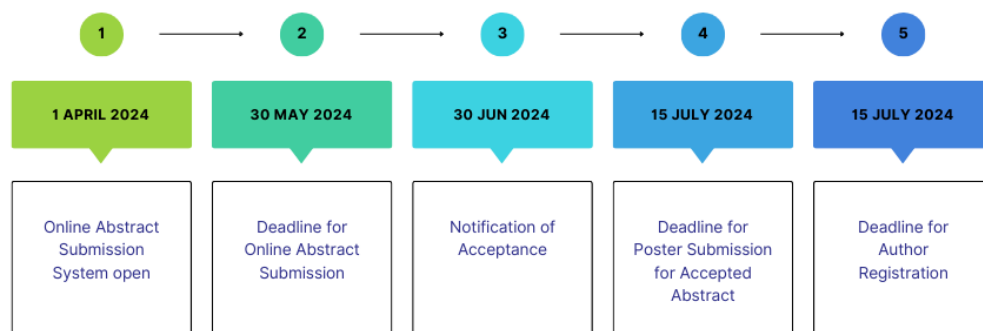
1

2

3

4

5

1 APRIL 2024

Online Abstract Submission System open

30 MAY 2024

Deadline for Online Abstract Submission

30 JUN 2024

Notification of Acceptance

15 JULY 2024

Deadline for Poster Submission for Accepted Abstract

15 JULY 2024

Deadline for Author Registration